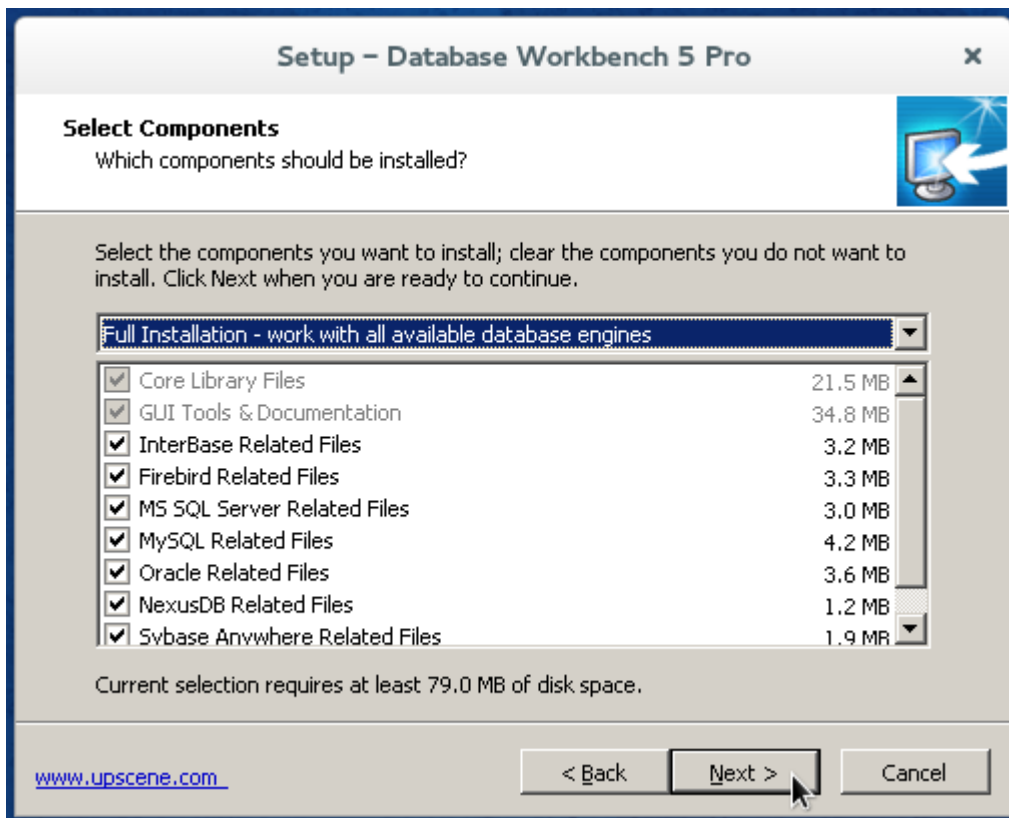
Setup – Database Workbench 5 Pro

×

Select Components

Which components should be installed?

Select the components you want to install; clear the components you do not want to install. Click Next when you are ready to continue.

Full Installation - work with all available database engines

| Component | Size |
|---|---|
| Core Library Files | 21.5 MB |
| GUI Tools & Documentation | 34.8 MB |
| InterBase Related Files | 3.2 MB |
| Firebird Related Files | 3.3 MB |
| MS SQL Server Related Files | 3.0 MB |
| MySQL Related Files | 4.2 MB |
| Oracle Related Files | 3.6 MB |
| NexusDB Related Files | 1.2 MB |
| Sybase Anywhere Related Files | 1.9 MB |

Current selection requires at least 79.0 MB of disk space.

www.upscene.com

< Back

Next >

Cancel